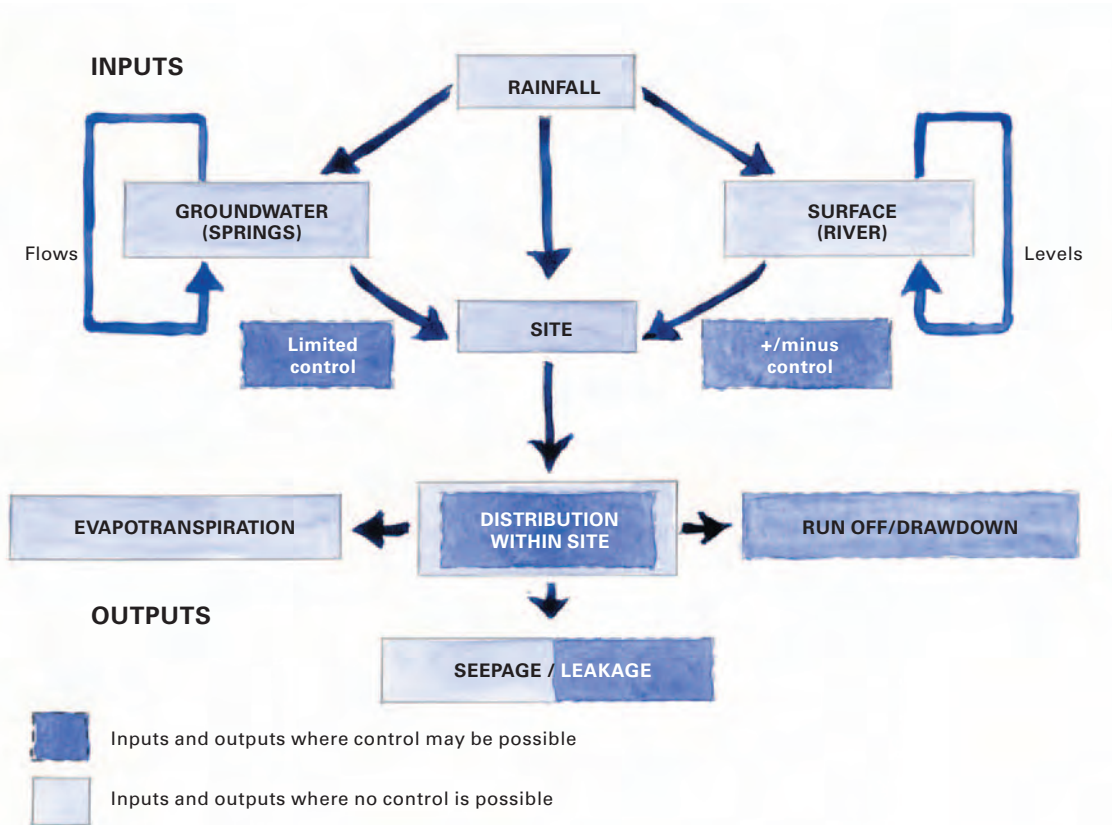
INPUTS

RAINFALL

GROUNDWATER (SPRINGS)

SURFACE (RIVER)

Flows

Levels

SITE

Limited control

+/minus control

EVAPOTRANSPIRATION

DISTRIBUTION WITHIN SITE

RUN OFF/DRAWDOWN

OUTPUTS

SEEPAGE / LEAKAGE

Inputs and outputs where control may be possible

Inputs and outputs where no control is possible